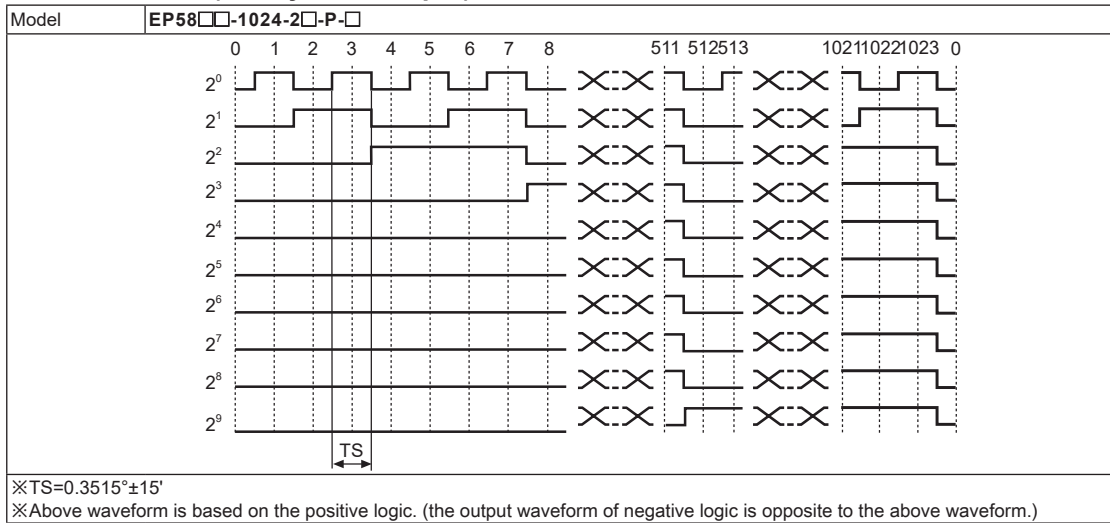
| Model | EP58□□-1024-2□-P-□ |
|---|---|

0 1 2 3 4 5 6 7 8 511 512 513 1021 1022 1023 0

$2^0$
$2^1$
$2^2$
$2^3$
$2^4$
$2^5$
$2^6$
$2^7$
$2^8$
$2^9$

TS

※TS=0.3515°±15'
※Above waveform is based on the positive logic. (the output waveform of negative logic is opposite to the above waveform.)